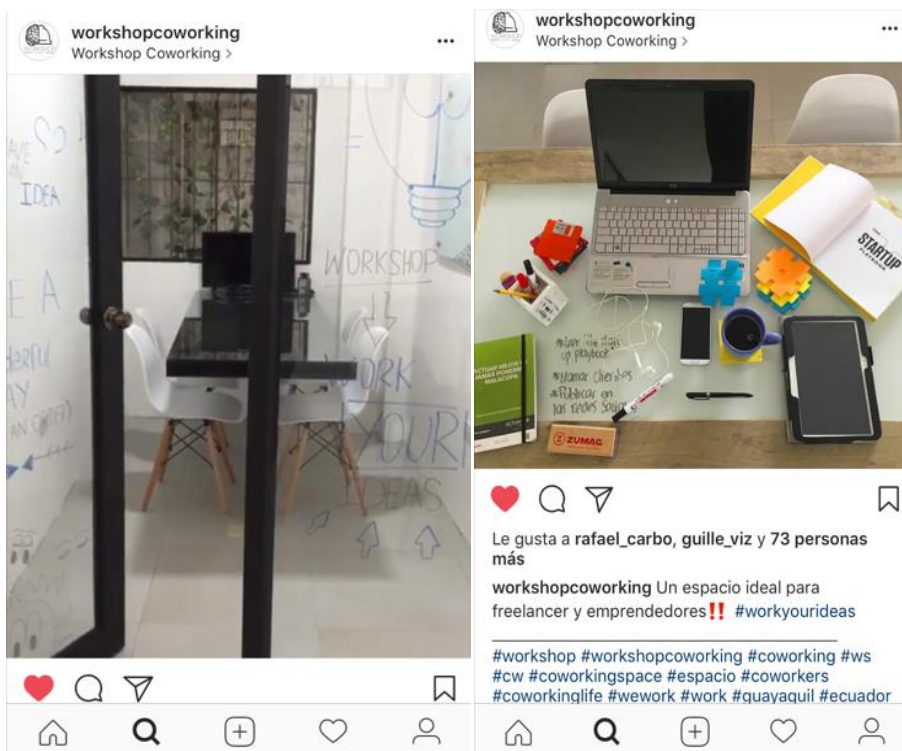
workshopcoworking
Workshop Coworking >

IDEA
WORKSHOP
WORK
YOUR
IDEAS

workshopcoworking
Workshop Coworking >

STARTUP
ZUMAG

Le gusta a rafael_carbo, guille_viz y 73 personas más

workshopcoworking Un espacio ideal para freelancer y emprendedores‼️ #workyourideas

#workshop #workshopcoworking #coworking #ws #cw #coworkingspace #espacio #coworkers #coworkinglife #wework #work #guayaquil #ecuador